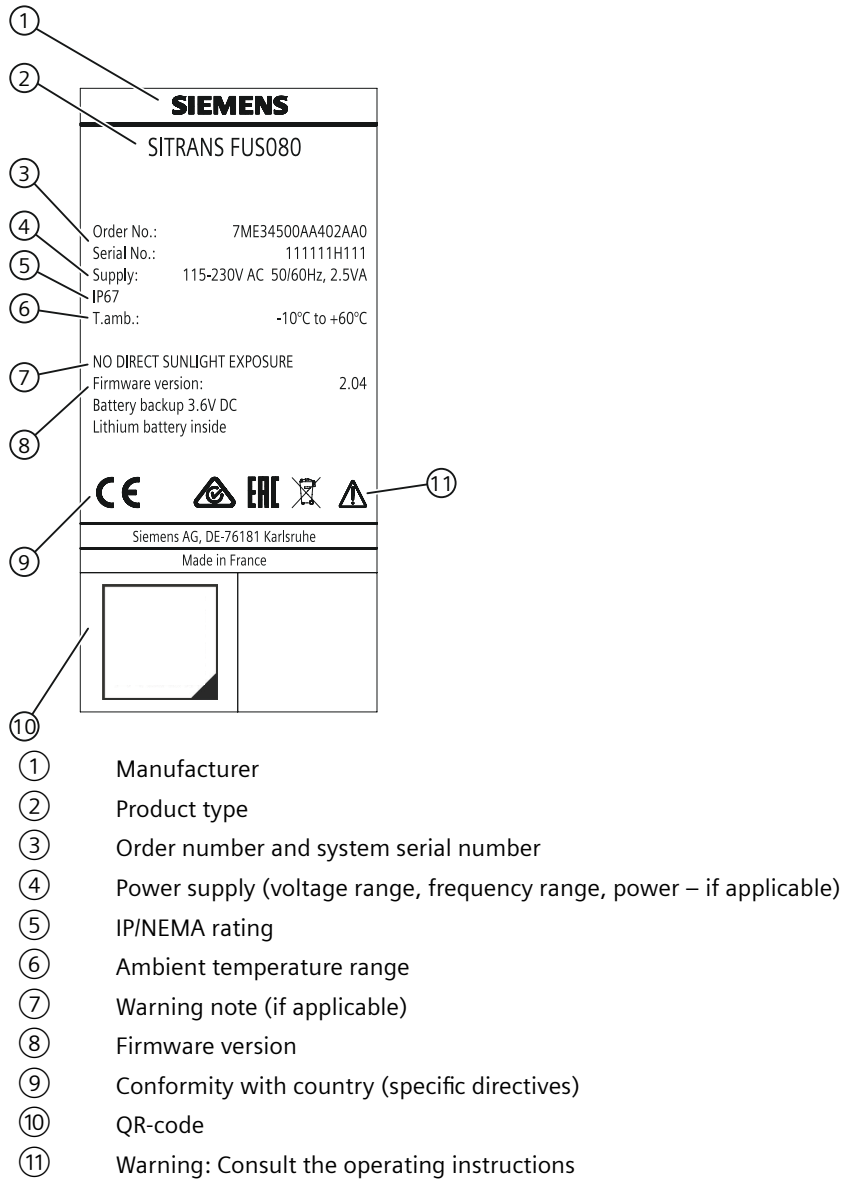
①
SIEMENS
②
SITRANS FUS080
③
Order No.: 7ME34500AA402AA0
④
Serial No.: 111111H111
Supply: 115-230V AC 50/60Hz, 2.5VA
⑤
IP67
⑥
T.amb.: -10°C to +60°C

⑦
NO DIRECT SUNLIGHT EXPOSURE
Firmware version: 2.04
⑧
Battery backup 3.6V DC
Lithium battery inside

CE EAC ⑪
⑨
Siemens AG, DE-76181 Karlsruhe
Made in France

⑩

① Manufacturer
② Product type
③ Order number and system serial number
④ Power supply (voltage range, frequency range, power – if applicable)
⑤ IP/NEMA rating
⑥ Ambient temperature range
⑦ Warning note (if applicable)
⑧ Firmware version
⑨ Conformity with country (specific directives)
⑩ QR-code
⑪ Warning: Consult the operating instructions